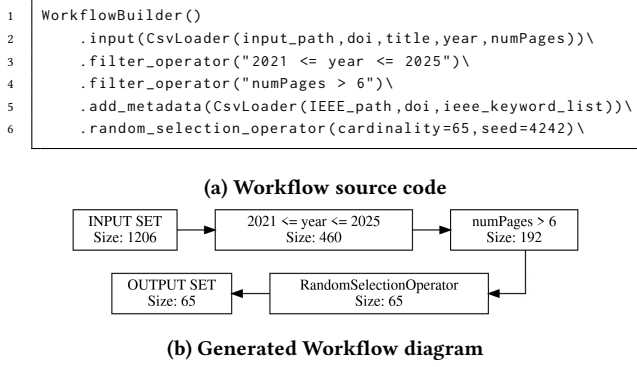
1 WorkflowBuilder()
2 .input(CsvLoader(input_path,doi,title,year,numPages))\
3 .filter_operator("2021 <= year <= 2025")\
4 .filter_operator("numPages > 6")\
5 .add_metadata(CsvLoader(IEEE_path,doi,ieee_keyword_list))\
6 .random_selection_operator(cardinality=65,seed=4242)\

(a) Workflow source code

INPUT SET
Size: 1206

2021 <= year <= 2025
Size: 460

numPages > 6
Size: 192

RandomSelectionOperator
Size: 65

OUTPUT SET
Size: 65

(b) Generated Workflow diagram